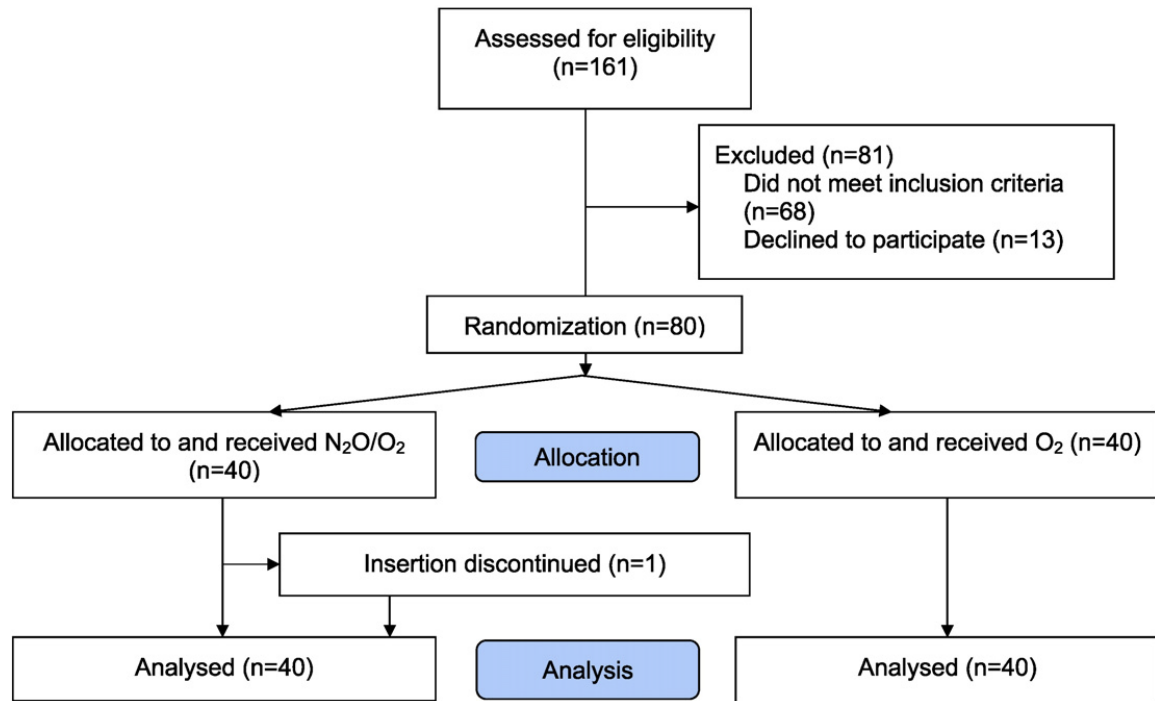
Assessed for eligibility (n=161)

Excluded (n=81)
Did not meet inclusion criteria (n=68)
Declined to participate (n=13)

Randomization (n=80)

Allocated to and received $N_2O/O_2$ (n=40)

Allocation

Allocated to and received $O_2$ (n=40)

Insertion discontinued (n=1)

Analysed (n=40)

Analysis

Analysed (n=40)